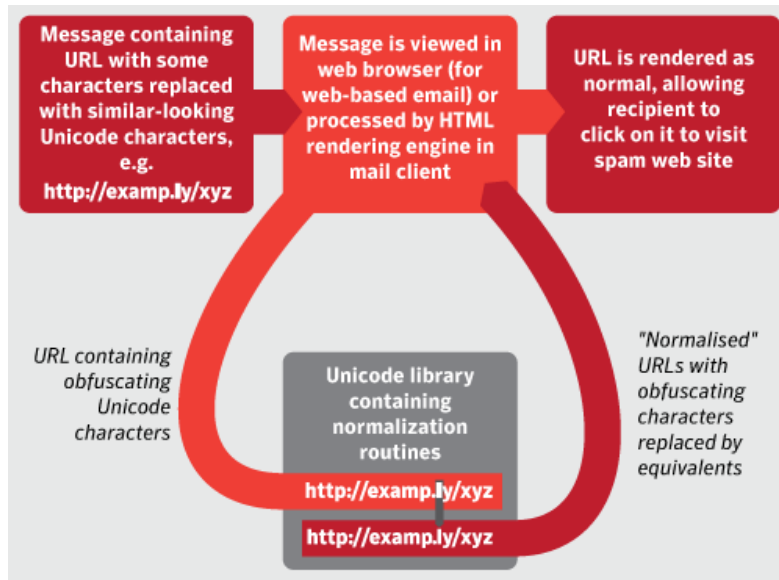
Message containing URL with some characters replaced with similar-looking Unicode characters, e.g. http://examp.ly/xyz

Message is viewed in web browser (for web-based email) or processed by HTML rendering engine in mail client

URL is rendered as normal, allowing recipient to click on it to visit spam web site

URL containing obfuscating Unicode characters

Unicode library containing normalization routines

http://examp.ly/xyz

http://examp.ly/xyz

"Normalised" URLs with obfuscating characters replaced by equivalents